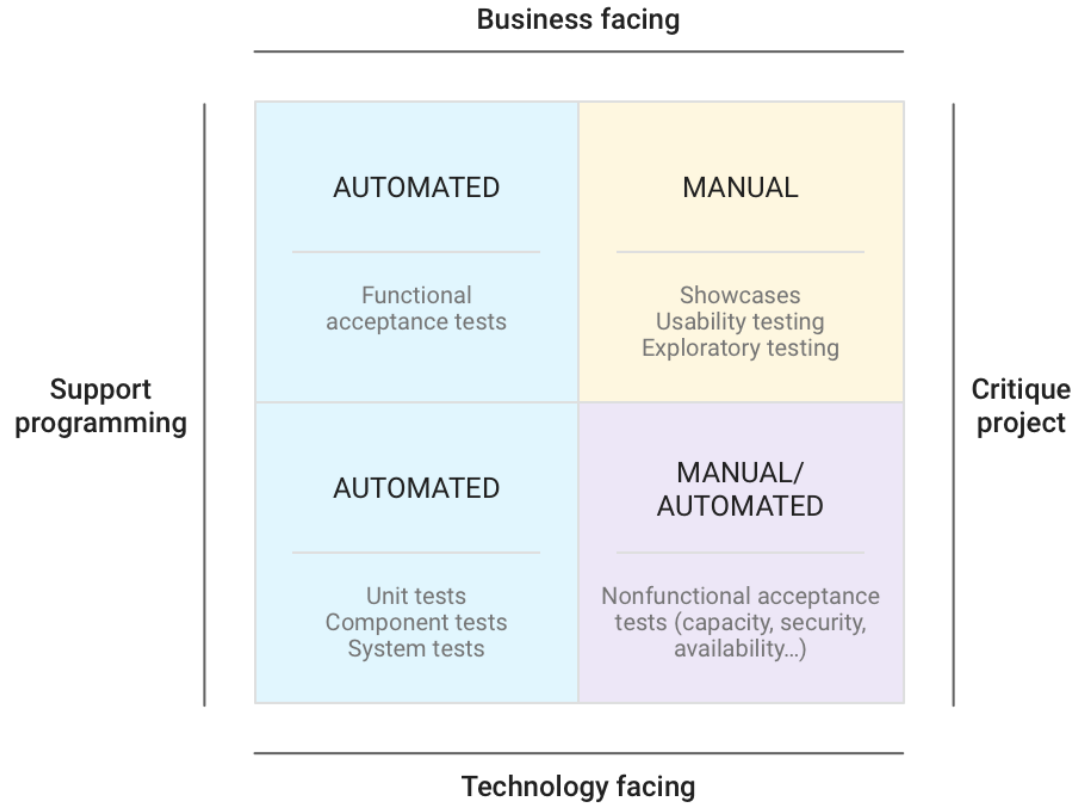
Business facing

Support programming

AUTOMATED

Functional acceptance tests

MANUAL

Showcases
Usability testing
Exploratory testing

Critique project

AUTOMATED

Unit tests
Component tests
System tests

MANUAL/ AUTOMATED

Nonfunctional acceptance tests (capacity, security, availability…)

Technology facing